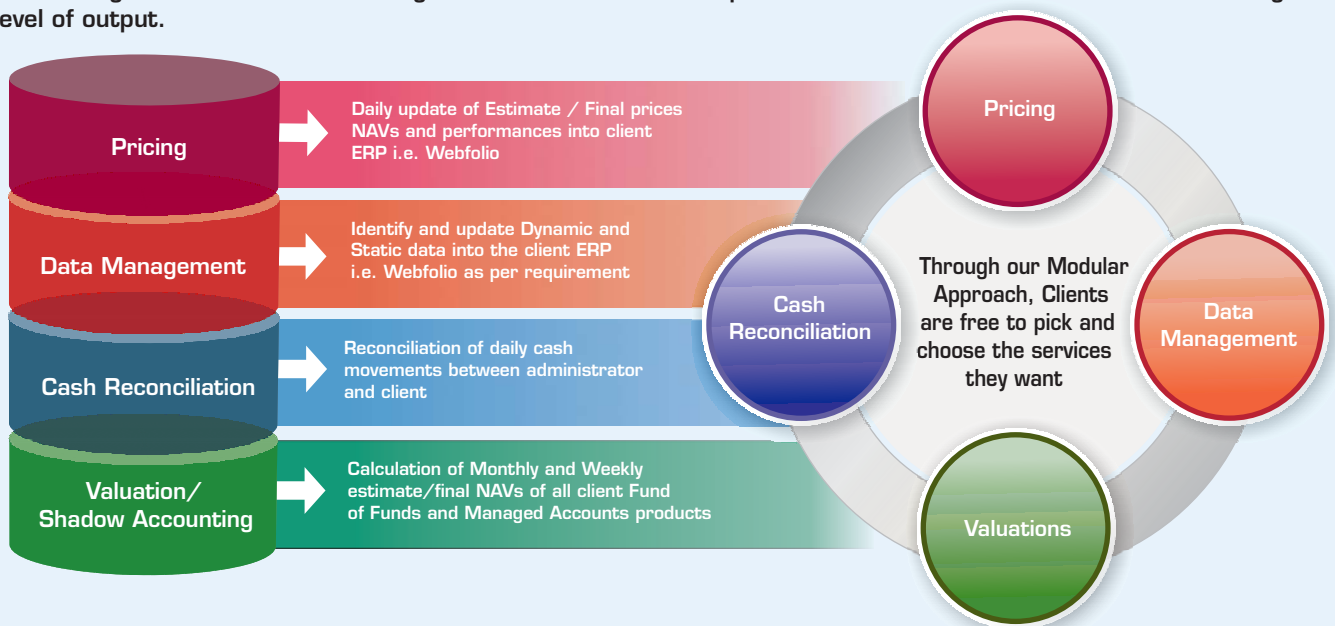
evel of output.

Pricing

Daily update of Estimate / Final prices NAVs and performances into client ERP i.e. Webfolio

Data Management

Identify and update Dynamic and Static data into the client ERP i.e. Webfolio as per requirement

Cash Reconciliation

Reconciliation of daily cash movements between administrator and client

Valuation/ Shadow Accounting

Calculation of Monthly and Weekly estimate/final NAVs of all client Fund of Funds and Managed Accounts products

Pricing

Cash Reconciliation

Through our Modular Approach, Clients are free to pick and choose the services they want

Data Management

Valuations